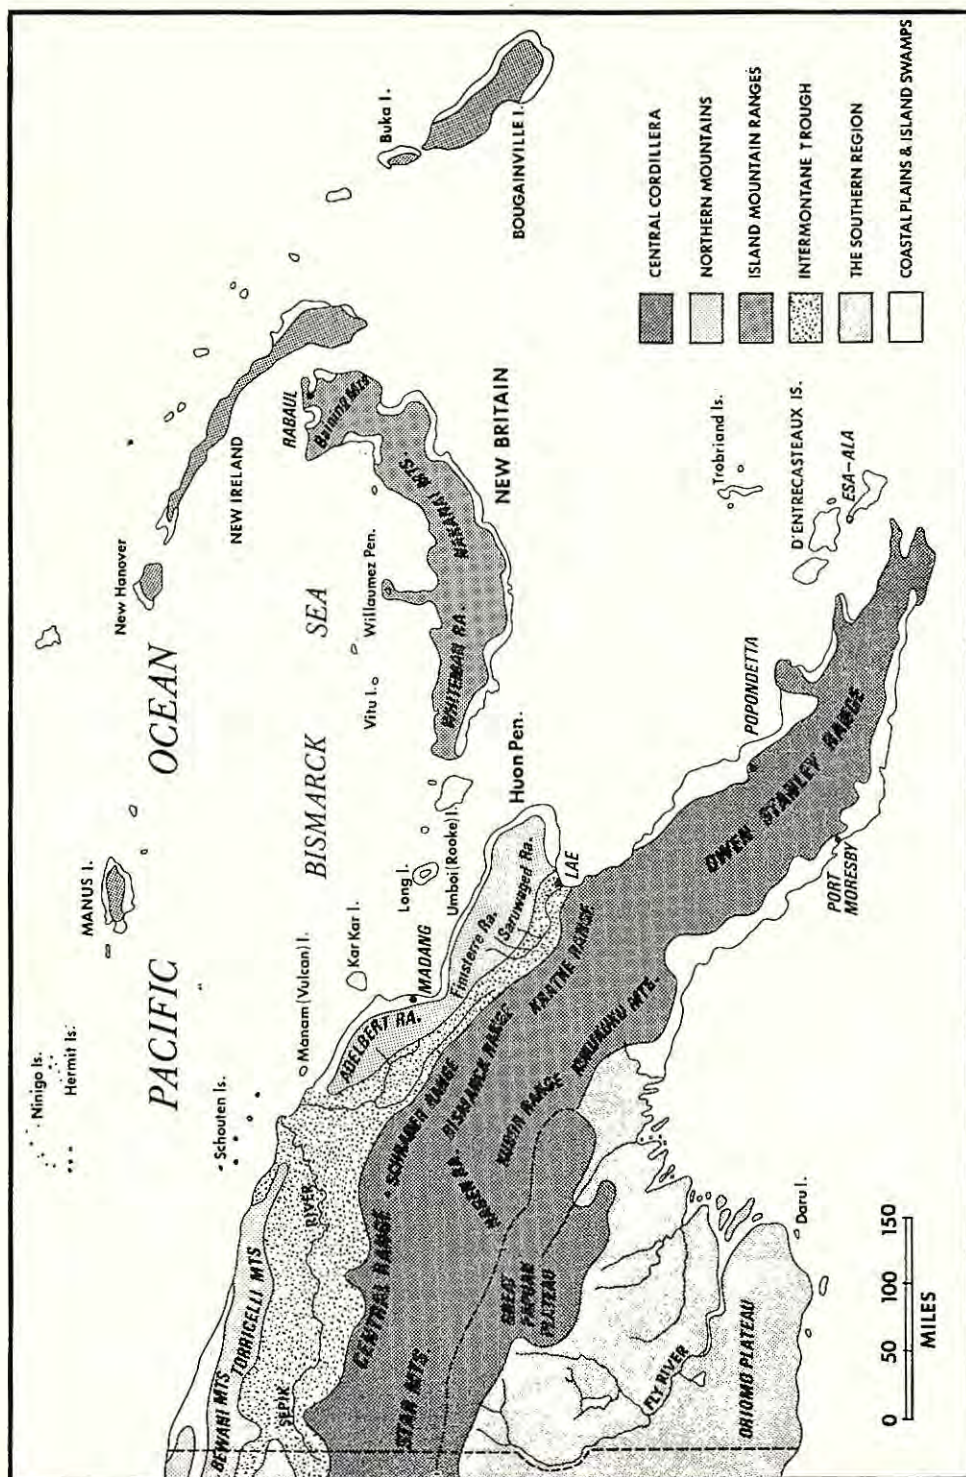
CENTRAL CORDILLERA
NORTHERN MOUNTAINS
ISLAND MOUNTAIN RANGES
INTERMONTANE TROUGH
THE SOUTHERN REGION
COASTAL PLAINS & ISLAND SWAMPS

Buka I.
BOUGAINVILLE I.
RABAUL
Baining Mts
NEW IRELAND
NEW BRITAIN
NAKANAI MTS.
Trobriand Is.
D'ENTRECASTEAUX IS.
ESA-ALA
New Hanover
Willaumez Pen.
SEA
OCEAN
Vitu I.
WHITEMAN RA.
Huon Pen.
POPONDETTA
OWEN STANLEY RANGE
PORT MORESBY
LAE
Saruwaged Ra.
Finisterre Ra.
Umboi (Rooke) I.
Long I.
BISMARCK
MANUS I.
Kar Kar I.
MADANG
KRATKE RANGE
KUBOR RANGE
KUKUKUKU MTS.
BISMARCK RANGE
ADELBERT RA.
Manam (Vulcan) I.
PACIFIC
Hermit Is.
Ninigo Is.
Schouten Is.
SCHRADER RANGE
HAGEN RA.
CENTRAL RANGE
GREAT PAPUAN PLATEAU
RIVER
SEPIK
TORRICELLI MTS
BEWANI MTS
STAR MTS.
Daru I.
FLY RIVER
ORIOMO PLATEAU
0 50 100 150
MILES